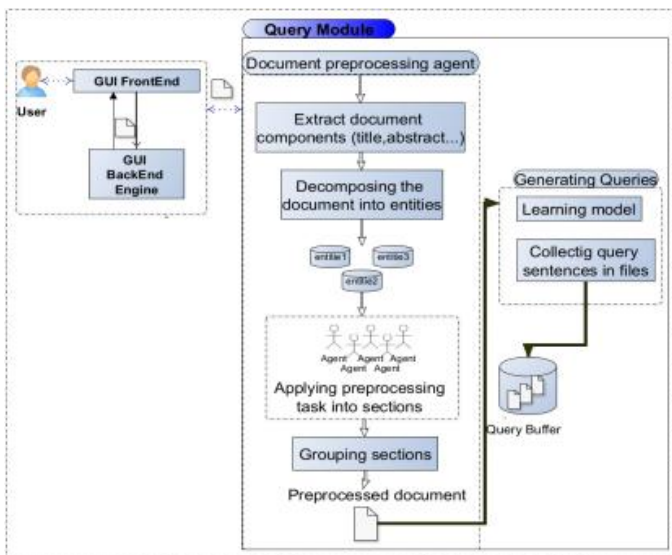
Query Module

User

GUI FrontEnd

GUI BackEnd Engine

Document preprocessing agent

Extract document components (title,abstract...)

Decomposing the document into entities

entitie1

entitie3

entitie2

Agent Agent Agent Agent Agent Agent

Applying preprocessing task into sections

Grouping sections

Preprocessed document

Generating Queries

Learning model

Collectig query sentences in files

Query Buffer